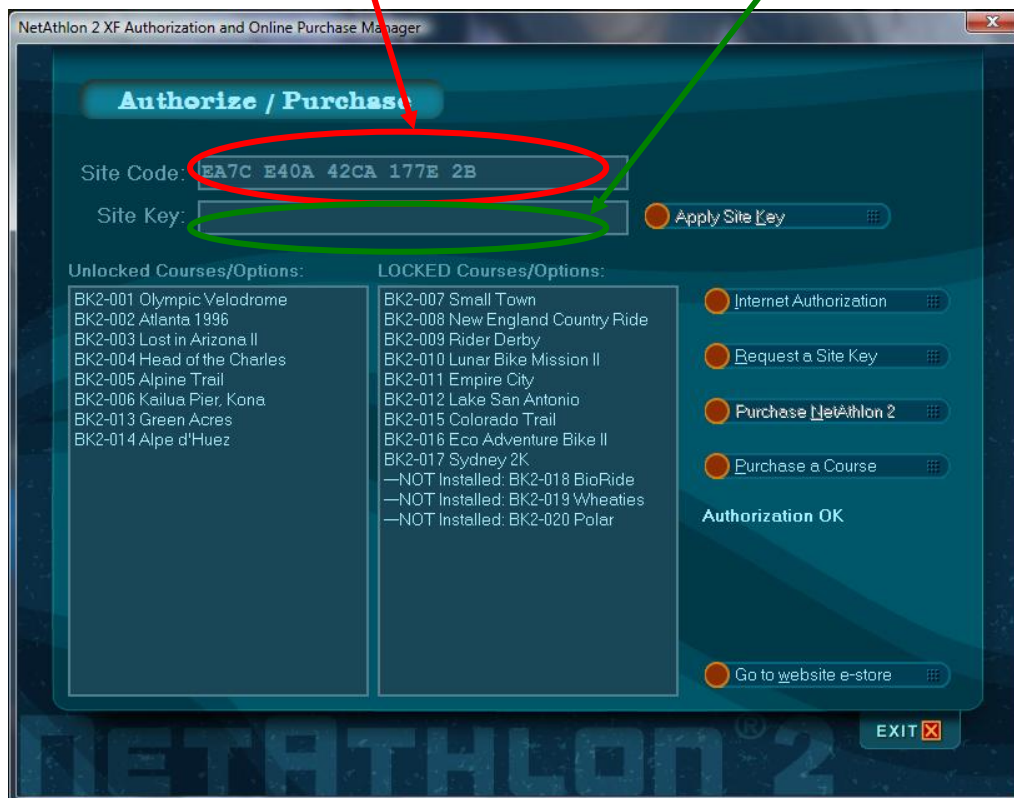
NetAthlon 2 XF Authorization and Online Purchase Manager

Authorize / Purchase

Site Code: EA7C E40A 42CA 177E 2B

Site Key:

Apply Site Key

Unlocked Courses/Options:

BK2-001 Olympic Velodrome
BK2-002 Atlanta 1996
BK2-003 Lost in Arizona II
BK2-004 Head of the Charles
BK2-005 Alpine Trail
BK2-006 Kailua Pier, Kona
BK2-013 Green Acres
BK2-014 Alpe d'Huez

LOCKED Courses/Options:

BK2-007 Small Town
BK2-008 New England Country Ride
BK2-009 Rider Derby
BK2-010 Lunar Bike Mission II
BK2-011 Empire City
BK2-012 Lake San Antonio
BK2-015 Colorado Trail
BK2-016 Eco Adventure Bike II
BK2-017 Sydney 2K
—NOT Installed: BK2-018 BioRide
—NOT Installed: BK2-019 Wheaties
—NOT Installed: BK2-020 Polar

Internet Authorization

Request a Site Key

Purchase NetAthlon 2

Purchase a Course

Authorization OK

Go to website e-store

NETATHLON® 2

EXIT